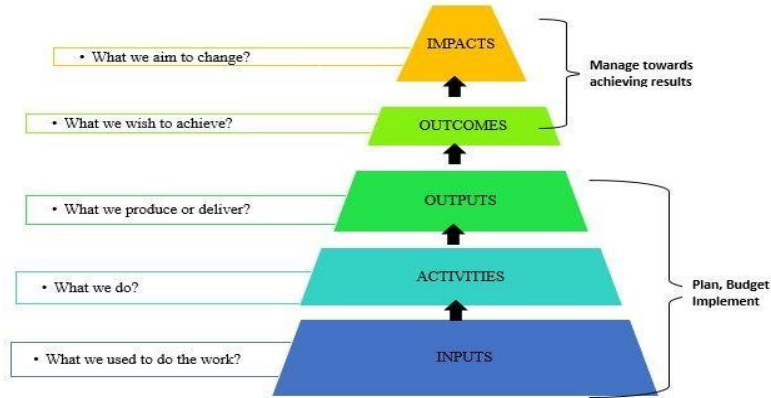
• What we aim to change?

IMPACTS

Manage towards achieving results

• What we wish to achieve?

OUTCOMES

• What we produce or deliver?

OUTPUTS

• What we do?

ACTIVITIES

Plan, Budget Implement

• What we used to do the work?

INPUTS